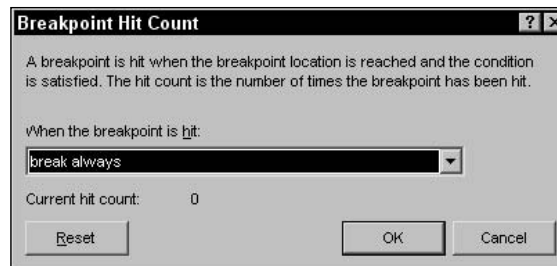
Breakpoint Hit Count

?

A breakpoint is hit when the breakpoint location is reached and the condition is satisfied. The hit count is the number of times the breakpoint has been hit.

When the breakpoint is hit:

break always

Current hit count: 0

Reset

OK

Cancel